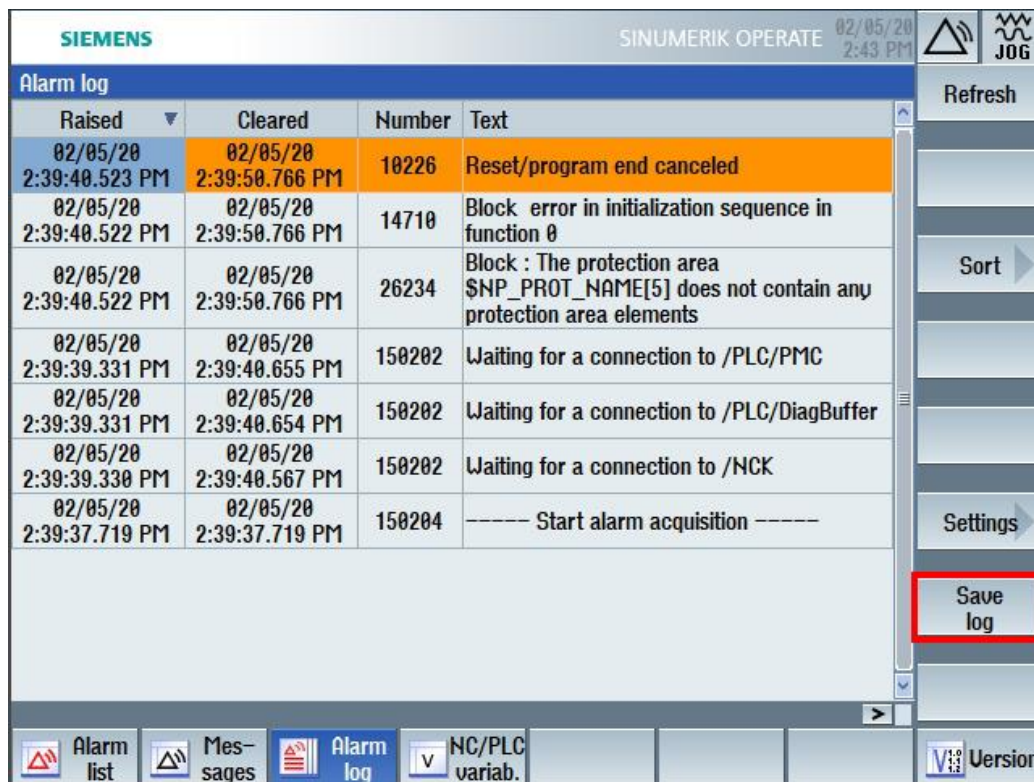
SIEMENS

SINUMERIK OPERATE 02/05/20 2:43 PM

JOG

Alarm log

| Raised | Cleared | Number | Text |
|---|---|---|---|
| 02/05/20 2:39:40.523 PM | 02/05/20 2:39:50.766 PM | 10226 | Reset/program end canceled |
| 02/05/20 2:39:40.522 PM | 02/05/20 2:39:50.766 PM | 14710 | Block error in initialization sequence in function 0 |
| 02/05/20 2:39:40.522 PM | 02/05/20 2:39:50.766 PM | 26234 | Block : The protection area $NP_PROT_NAME[5] does not contain any protection area elements |
| 02/05/20 2:39:39.331 PM | 02/05/20 2:39:40.655 PM | 150202 | Waiting for a connection to /PLC/PMC |
| 02/05/20 2:39:39.331 PM | 02/05/20 2:39:40.654 PM | 150202 | Waiting for a connection to /PLC/DiagBuffer |
| 02/05/20 2:39:39.330 PM | 02/05/20 2:39:40.567 PM | 150202 | Waiting for a connection to /NCK |
| 02/05/20 2:39:37.719 PM | 02/05/20 2:39:37.719 PM | 150204 | ----- Start alarm acquisition ----- |

Refresh

Sort

Settings

Save log

Alarm list

Messages

Alarm log

NC/PLC variab.

Version